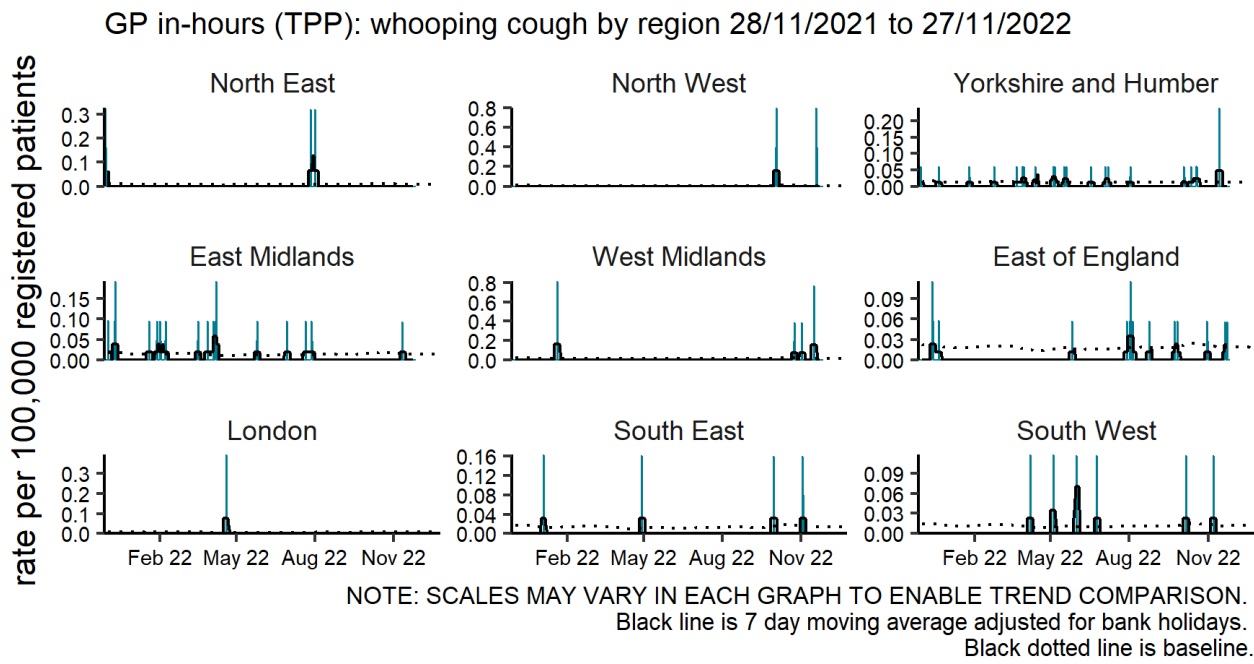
GP in-hours (TPP): whooping cough by region 28/11/2021 to 27/11/2022

rate per 100,000 registered patients

North East
0.3
0.2
0.1
0.0

North West
0.8
0.6
0.4
0.2
0.0

Yorkshire and Humber
0.20
0.15
0.10
0.05
0.00

East Midlands
0.15
0.10
0.05
0.00

West Midlands
0.8
0.6
0.4
0.2
0.0

East of England
0.09
0.06
0.03
0.00

London
0.3
0.2
0.1
0.0
Feb 22
May 22
Aug 22
Nov 22

South East
0.16
0.12
0.08
0.04
0.00
Feb 22
May 22
Aug 22
Nov 22

South West
0.09
0.06
0.03
0.00
Feb 22
May 22
Aug 22
Nov 22

NOTE: SCALES MAY VARY IN EACH GRAPH TO ENABLE TREND COMPARISON.
Black line is 7 day moving average adjusted for bank holidays.
Black dotted line is baseline.